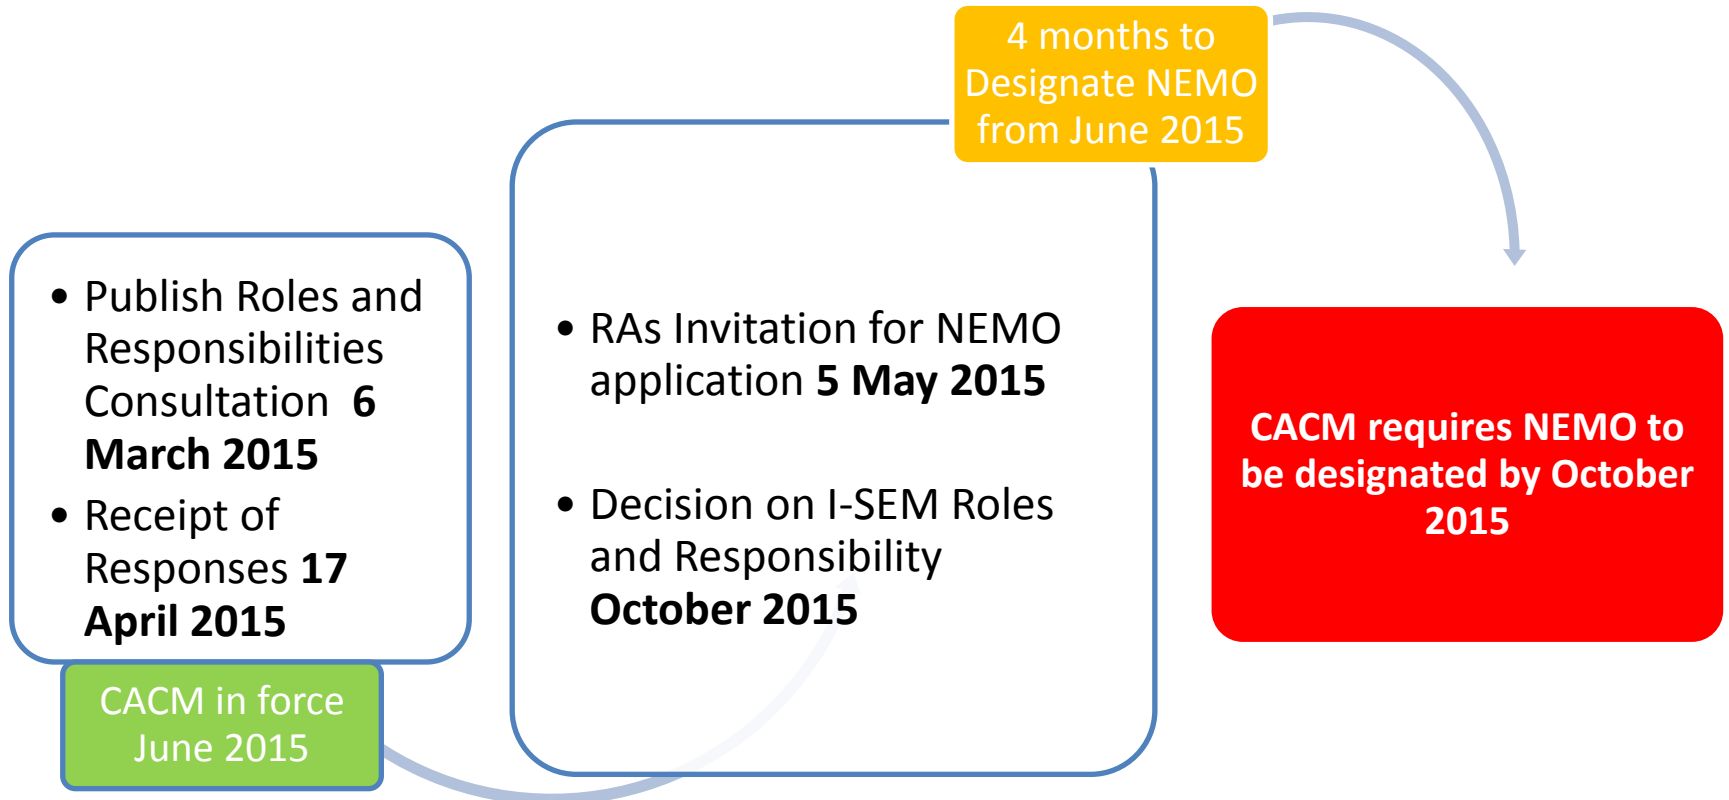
4 months to Designate NEMO from June 2015

• Publish Roles and Responsibilities Consultation **6 March 2015**
• Receipt of Responses **17 April 2015**

CACM in force June 2015

• RAs Invitation for NEMO application **5 May 2015**
• Decision on I-SEM Roles and Responsibility **October 2015**

**CACM requires NEMO to be designated by October 2015**